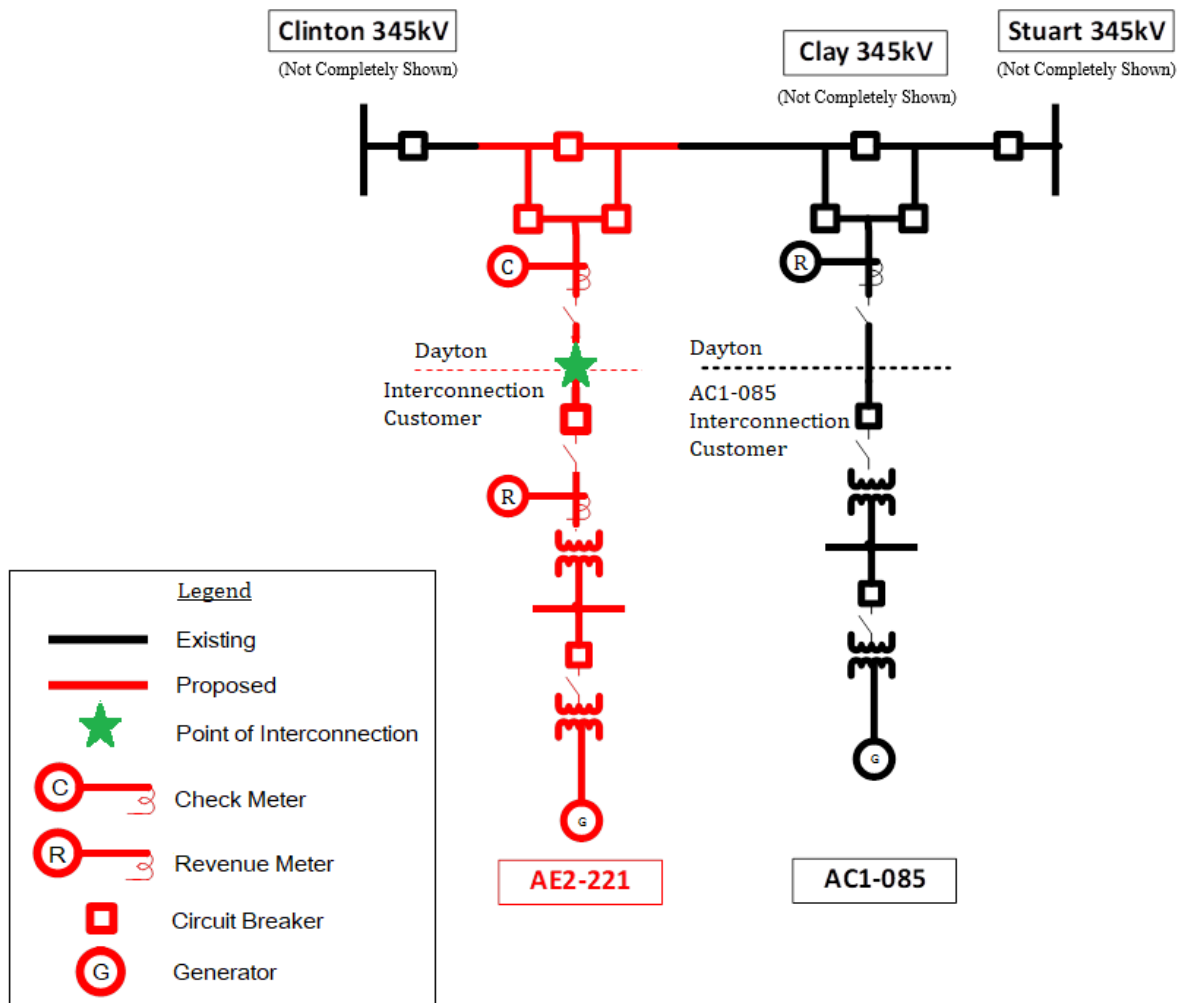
Clinton 345kV
(Not Completely Shown)

Clay 345kV
(Not Completely Shown)

Stuart 345kV
(Not Completely Shown)

C

R

Dayton

Interconnection Customer

R

Dayton

AC1-085 Interconnection Customer

G

G

AE2-221

AC1-085

Legend
Existing
Proposed
Point of Interconnection
C Check Meter
R Revenue Meter
Circuit Breaker
G Generator